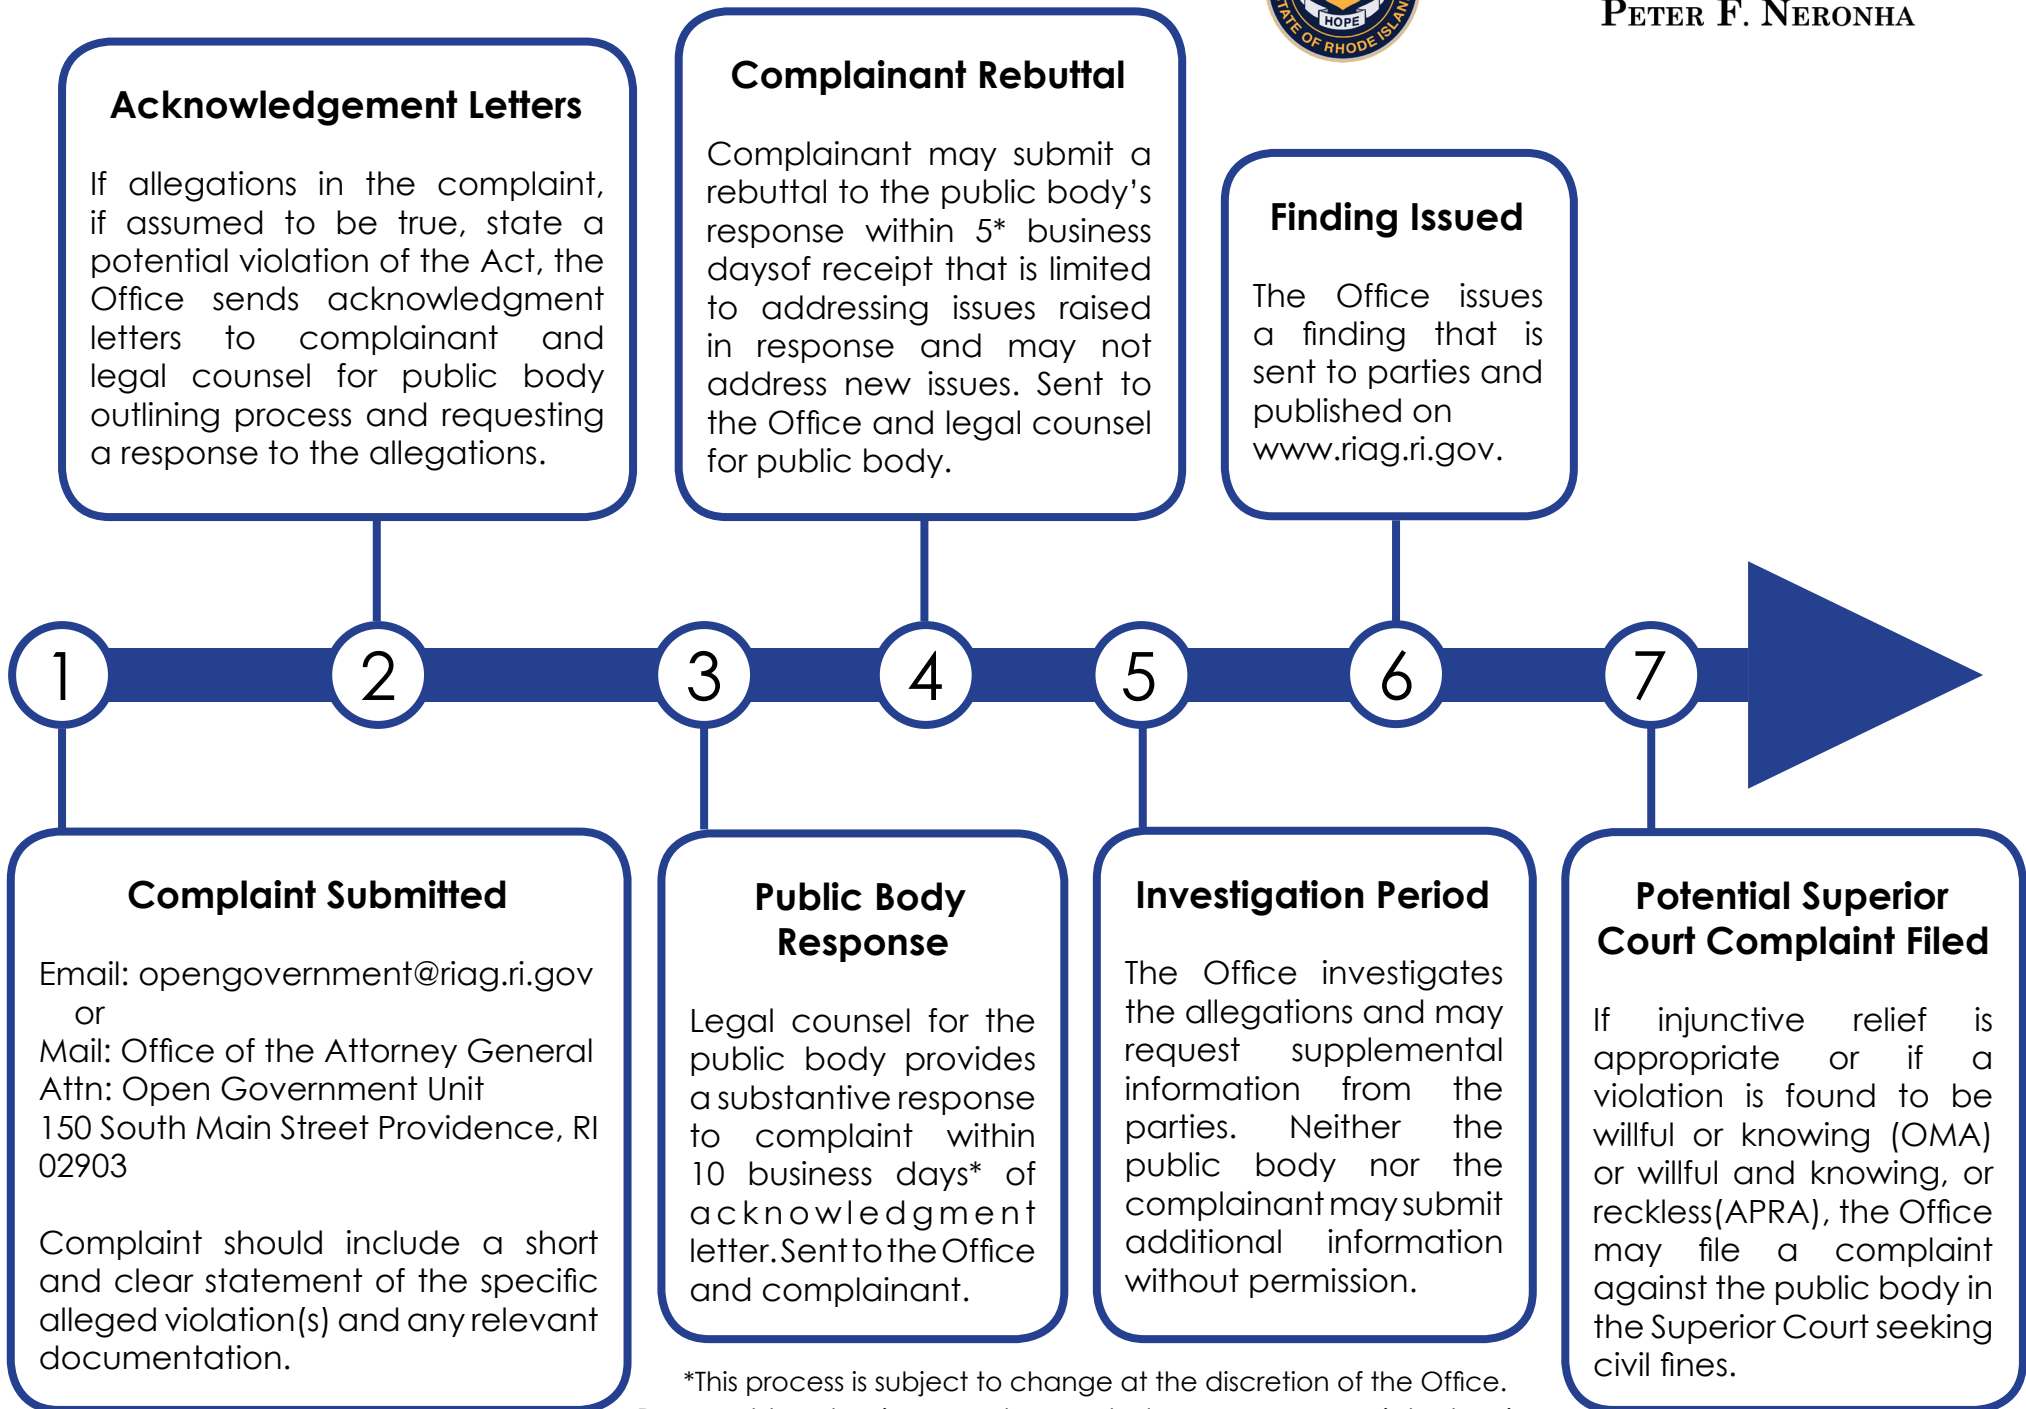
HOPE
STATE OF RHODE ISLAND

PETER F. NERONHA

Acknowledgement Letters

If allegations in the complaint, if assumed to be true, state a potential violation of the Act, the Office sends acknowledgment letters to complainant and legal counsel for public body outlining process and requesting a response to the allegations.

Complainant Rebuttal

Complainant may submit a rebuttal to the public body's response within 5* business daysof receipt that is limited to addressing issues raised in response and may not address new issues. Sent to the Office and legal counsel for public body.

Finding Issued

The Office issues a finding that is sent to parties and published on www.riag.ri.gov.

1 2 3 4 5 6 7

Complaint Submitted

Email: opengovernment@riag.ri.gov
or
Mail: Office of the Attorney General
Attn: Open Government Unit
150 South Main Street Providence, RI 02903

Complaint should include a short and clear statement of the specific alleged violation(s) and any relevant documentation.

Public Body Response

Legal counsel for the public body provides a substantive response to complaint within 10 business days* of acknowledgment letter. Sent to the Office and complainant.

Investigation Period

The Office investigates the allegations and may request supplemental information from the parties. Neither the public body nor the complainant may submit additional information without permission.

Potential Superior Court Complaint Filed

If injunctive relief is appropriate or if a violation is found to be willful or knowing (OMA) or willful and knowing, or reckless(APRA), the Office may file a complaint against the public body in the Superior Court seeking civil fines.

*This process is subject to change at the discretion of the Office.